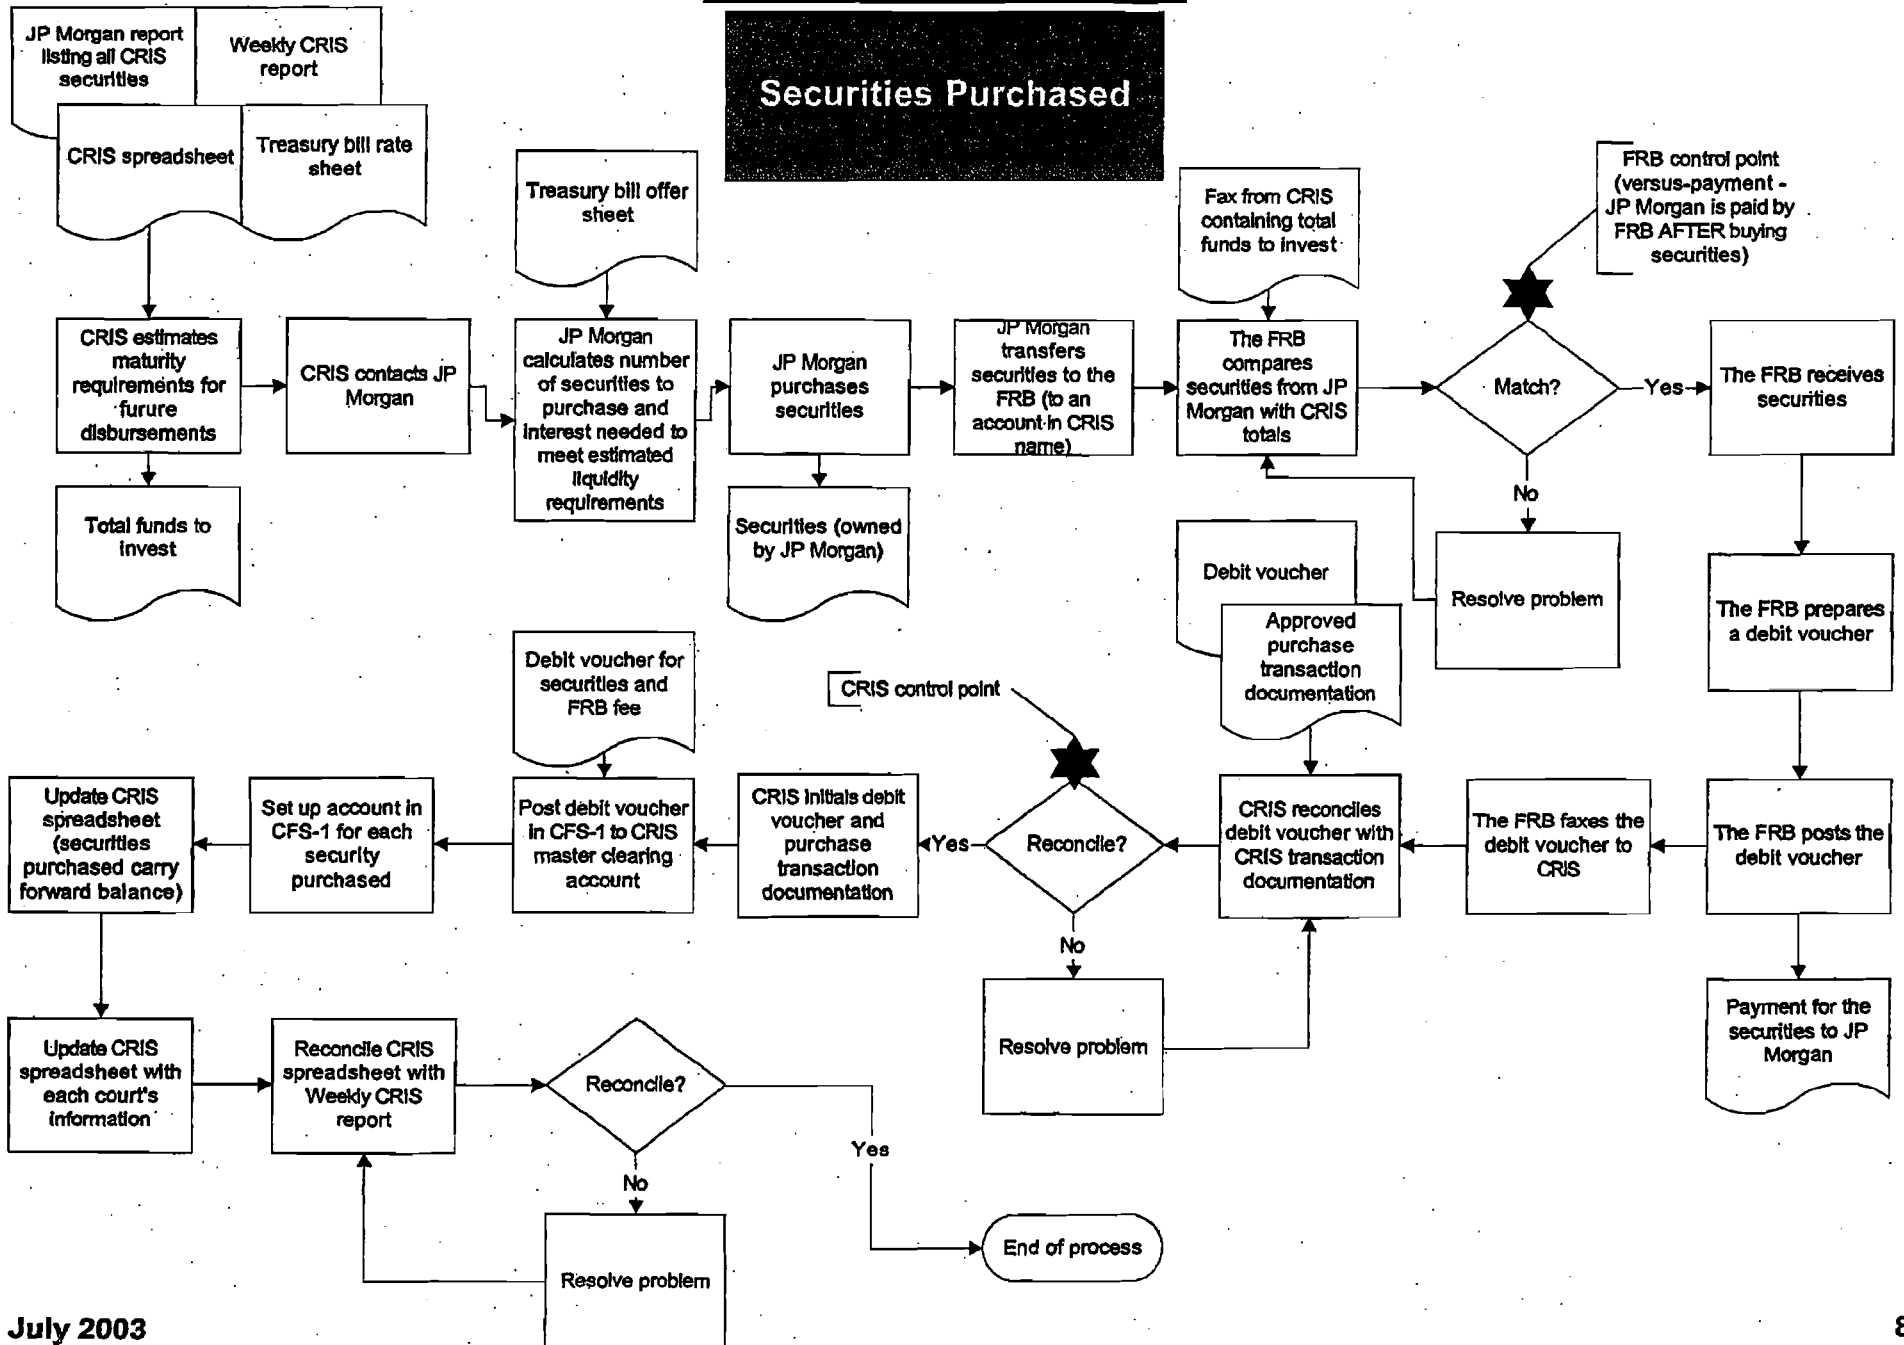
Securities Purchased

JP Morgan report listing all CRIS securities

Weekly CRIS report

CRIS spreadsheet

Treasury bill rate sheet

CRIS estimates maturity requirements for furure disbursements

Total funds to invest

CRIS contacts JP Morgan

Treasury bill offer sheet

JP Morgan calculates number of securities to purchase and interest needed to meet estimated liquidity requirements

JP Morgan purchases securities

Securities (owned by JP Morgan)

JP Morgan transfers securities to the FRB (to an account in CRIS name)

Fax from CRIS containing total funds to invest

The FRB compares securities from JP Morgan with CRIS totals

FRB control point (versus-payment - JP Morgan is paid by FRB AFTER buying securities)

Match?

Yes

The FRB receives securities

No

Resolve problem

The FRB prepares a debit voucher

Debit voucher

Approved purchase transaction documentation

CRIS control point

The FRB posts the debit voucher

Payment for the securities to JP Morgan

The FRB faxes the debit voucher to CRIS

CRIS reconciles debit voucher with CRIS transaction documentation

Reconcile?

Yes

No

Resolve problem

CRIS initials debit voucher and purchase transaction documentation

Debit voucher for securities and FRB fee

Post debit voucher in CFS-1 to CRIS master clearing account

Set up account in CFS-1 for each security purchased

Update CRIS spreadsheet (securities purchased carry forward balance)

Update CRIS spreadsheet with each court's information

Reconcile CRIS spreadsheet with Weekly CRIS report

Reconcile?

No

Resolve problem

Yes

End of process

July 2003

8